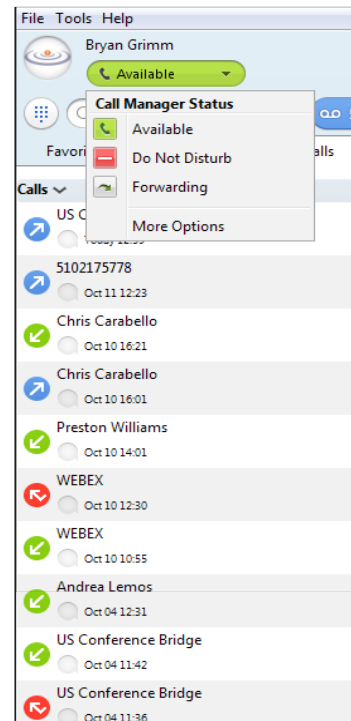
File Tools Help

Bryan Grimm

Available

Call Manager Status

Available

Do Not Disturb

Forwarding

More Options

Favori

lls

Calls

US C

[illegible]

5102175778

Oct 11 12:23

Chris Carabello

Oct 10 16:21

Chris Carabello

Oct 10 16:01

Preston Williams

Oct 10 14:01

WEBEX

Oct 10 12:30

WEBEX

Oct 10 10:55

Andrea Lemos

Oct 04 12:31

US Conference Bridge

Oct 04 11:42

US Conference Bridge

Oct 04 11:36